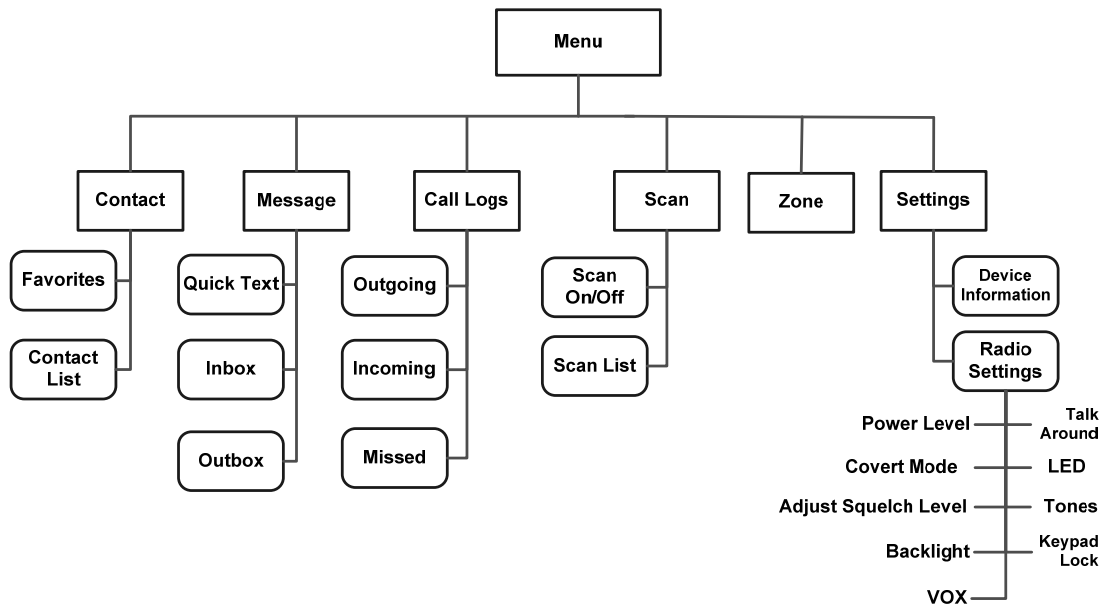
Menu

Contact
Favorites
Contact List

Message
Quick Text
Inbox
Outbox

Call Logs
Outgoing
Incoming
Missed

Scan
Scan On/Off
Scan List

Zone

Settings
Device Information
Radio Settings
Power Level
Talk Around
Covert Mode
LED
Adjust Squelch Level
Tones
Backlight
Keypad Lock
VOX